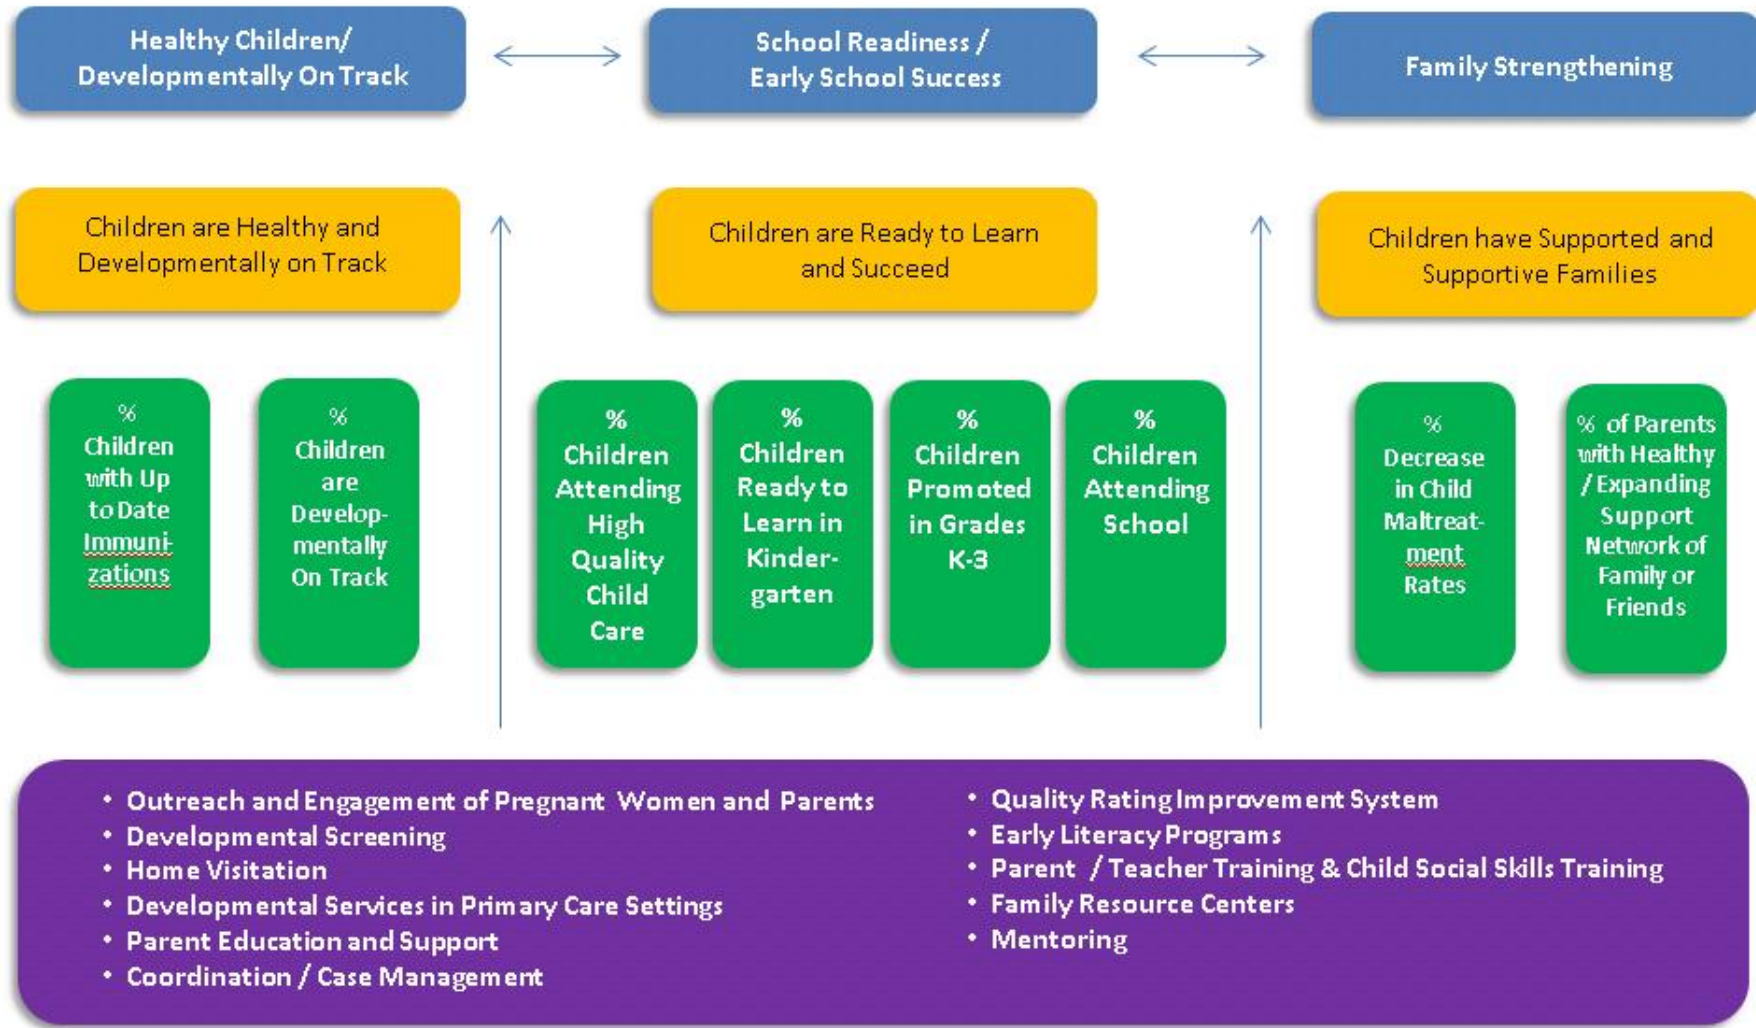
Healthy Children/ Developmentally On Track

School Readiness / Early School Success

Family Strengthening

Children are Healthy and Developmentally on Track

Children are Ready to Learn and Succeed

Children have Supported and Supportive Families

% Children with Up to Date Immunizations

% Children are Developmentally On Track

% Children Attending High Quality Child Care

% Children Ready to Learn in Kindergarten

% Children Promoted in Grades K-3

% Children Attending School

% Decrease in Child Maltreatment Rates

% of Parents with Healthy / Expanding Support Network of Family or Friends

• Outreach and Engagement of Pregnant Women and Parents
• Developmental Screening
• Home Visitation
• Developmental Services in Primary Care Settings
• Parent Education and Support
• Coordination / Case Management

• Quality Rating Improvement System
• Early Literacy Programs
• Parent / Teacher Training & Child Social Skills Training
• Family Resource Centers
• Mentoring